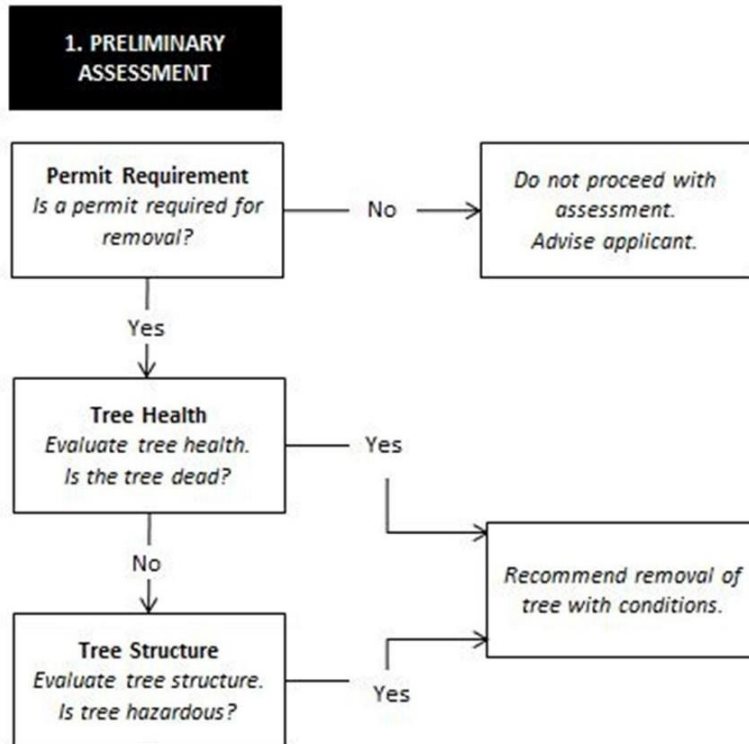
1. PRELIMINARY ASSESSMENT

**Permit Requirement**
*Is a permit required for removal?*

No

*Do not proceed with assessment. Advise applicant.*

Yes

**Tree Health**
*Evaluate tree health. Is the tree dead?*

Yes

No

*Recommend removal of tree with conditions.*

**Tree Structure**
*Evaluate tree structure. Is tree hazardous?*

Yes